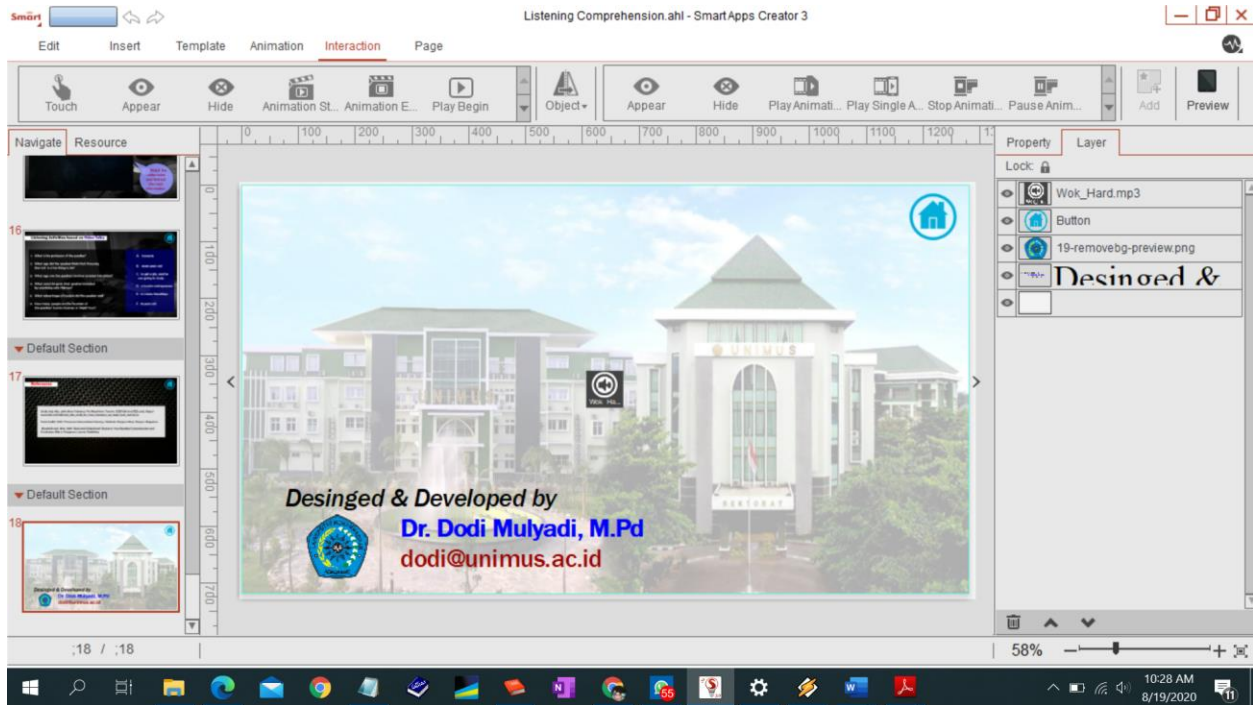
Smart

Listening Comprehension.ahl - SmartApps Creator 3

Edit Insert Template Animation Interaction Page

Touch Appear Hide Animation St... Animation E... Play Begin Object Appear Hide Play Animati... Play Single A... Stop Animati... Pause Anim... Add Preview

Navigate Resource

16

Default Section

17

Default Section

18

0 100 200 300 400 500 600 700 800 900 1000 1100 1200

UNIMUS

Wok_Ha...

Desinged & Developed by

Dr. Dodi Mulyadi, M.Pd

dodi@unimus.ac.id

Property Layer

Lock:

Wok_Hard.mp3

Button

19-removebg-preview.png

Desinged &

;18 / ;18

58%

10:28 AM
8/19/2020